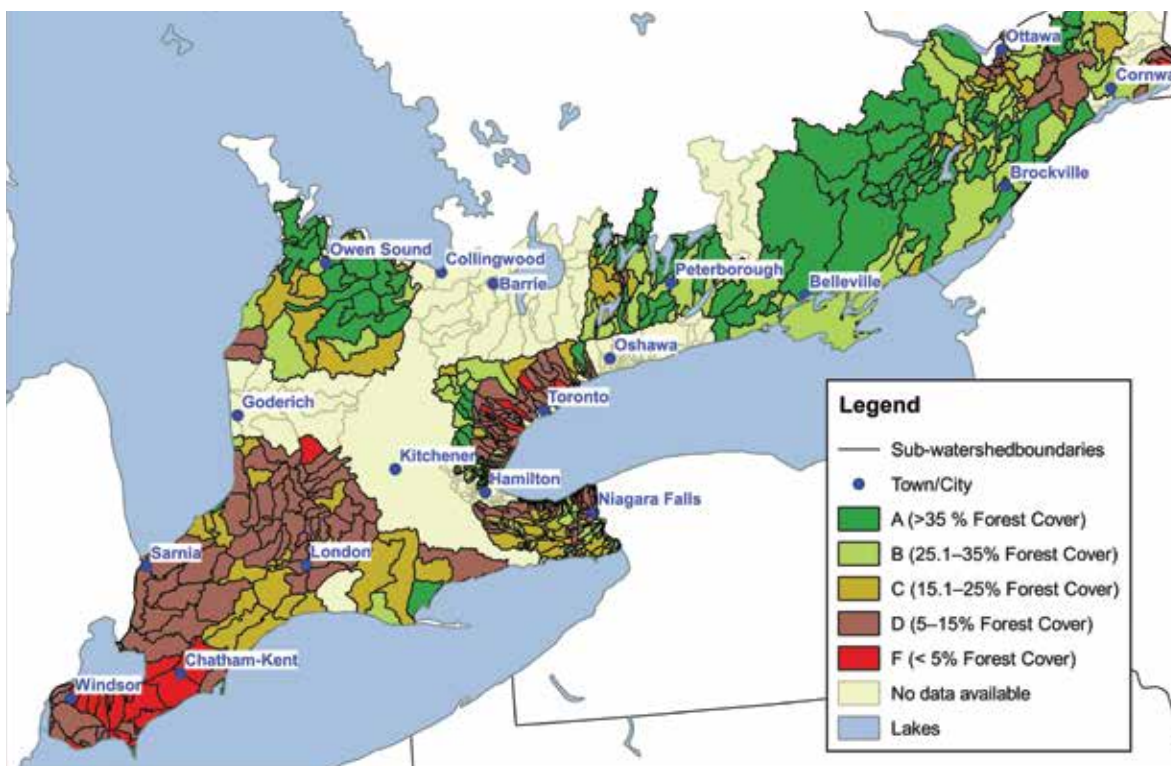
Ottawa
Cornwa
Brockville
Owen Sound
Collingwood
Barrie
Peterborough
Belleville
Oshawa
Toronto
Goderich
Kitchener
Hamilton
Niagara Falls
Sarnia
London
Chatham-Kent
Windsor

Legend
Sub-watershedboundaries
Town/City
A (>35 % Forest Cover)
B (25.1–35% Forest Cover)
C (15.1–25% Forest Cover)
D (5–15% Forest Cover)
F (< 5% Forest Cover)
No data available
Lakes